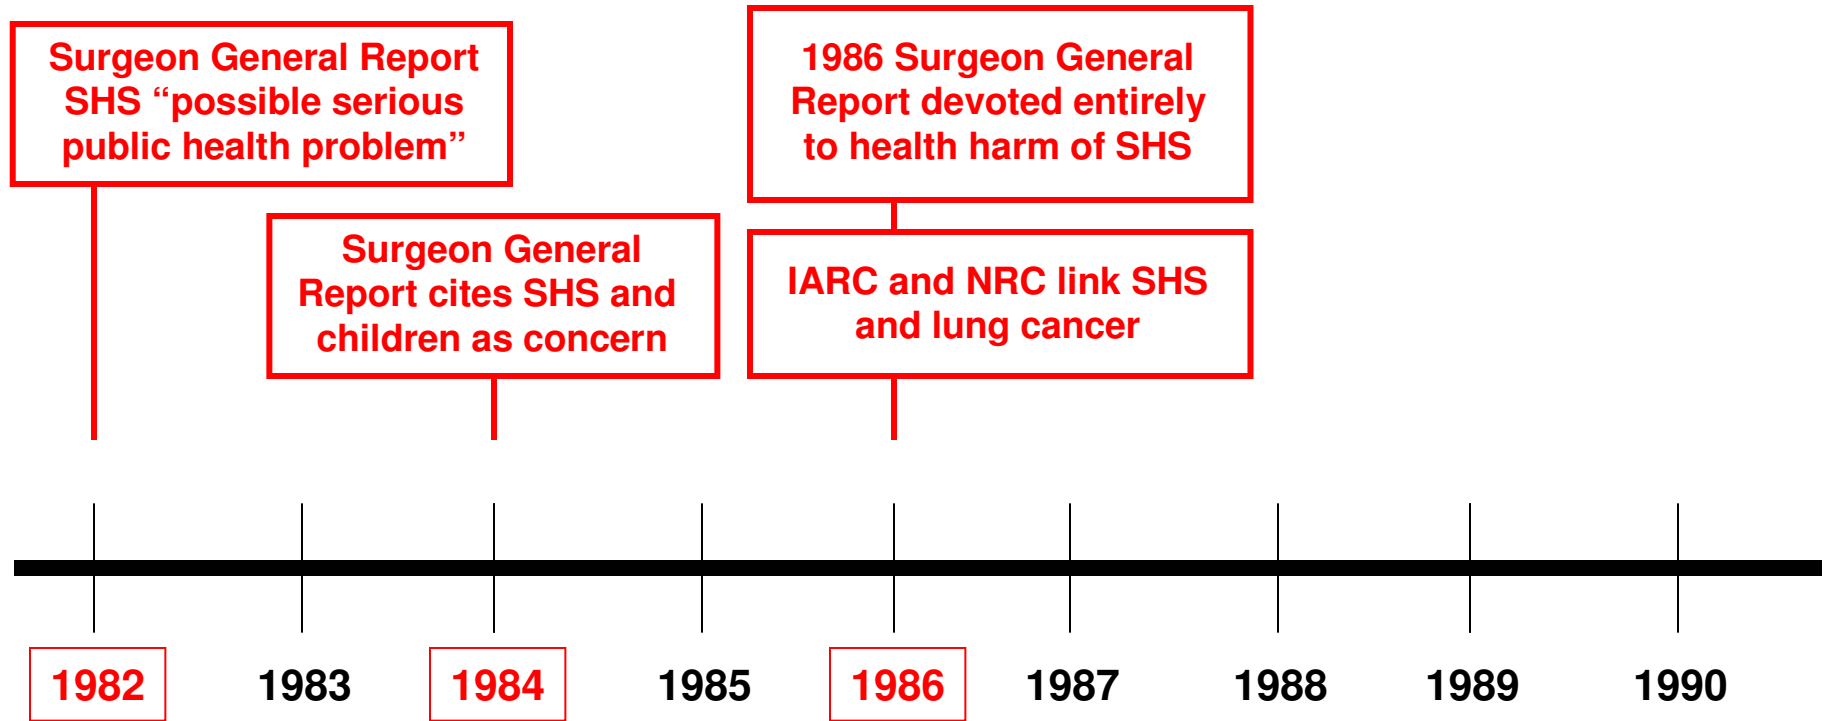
Surgeon General Report SHS “possible serious public health problem”

Surgeon General Report cites SHS and children as concern

1986 Surgeon General Report devoted entirely to health harm of SHS

IARC and NRC link SHS and lung cancer

1982 1983 1984 1985 1986 1987 1988 1989 1990